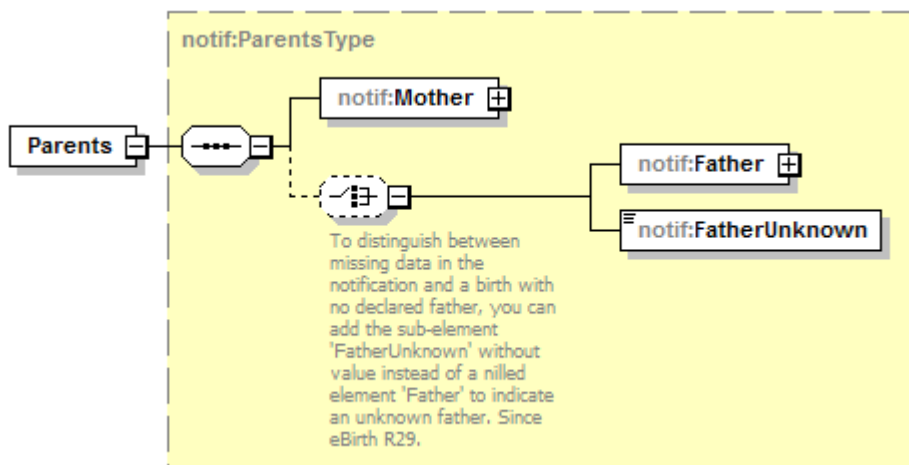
notif:ParentsType

Parents

notif:Mother

notif:Father

notif:FatherUnknown

To distinguish between missing data in the notification and a birth with no declared father, you can add the sub-element 'FatherUnknown' without value instead of a nilled element 'Father' to indicate an unknown father. Since eBirth R29.